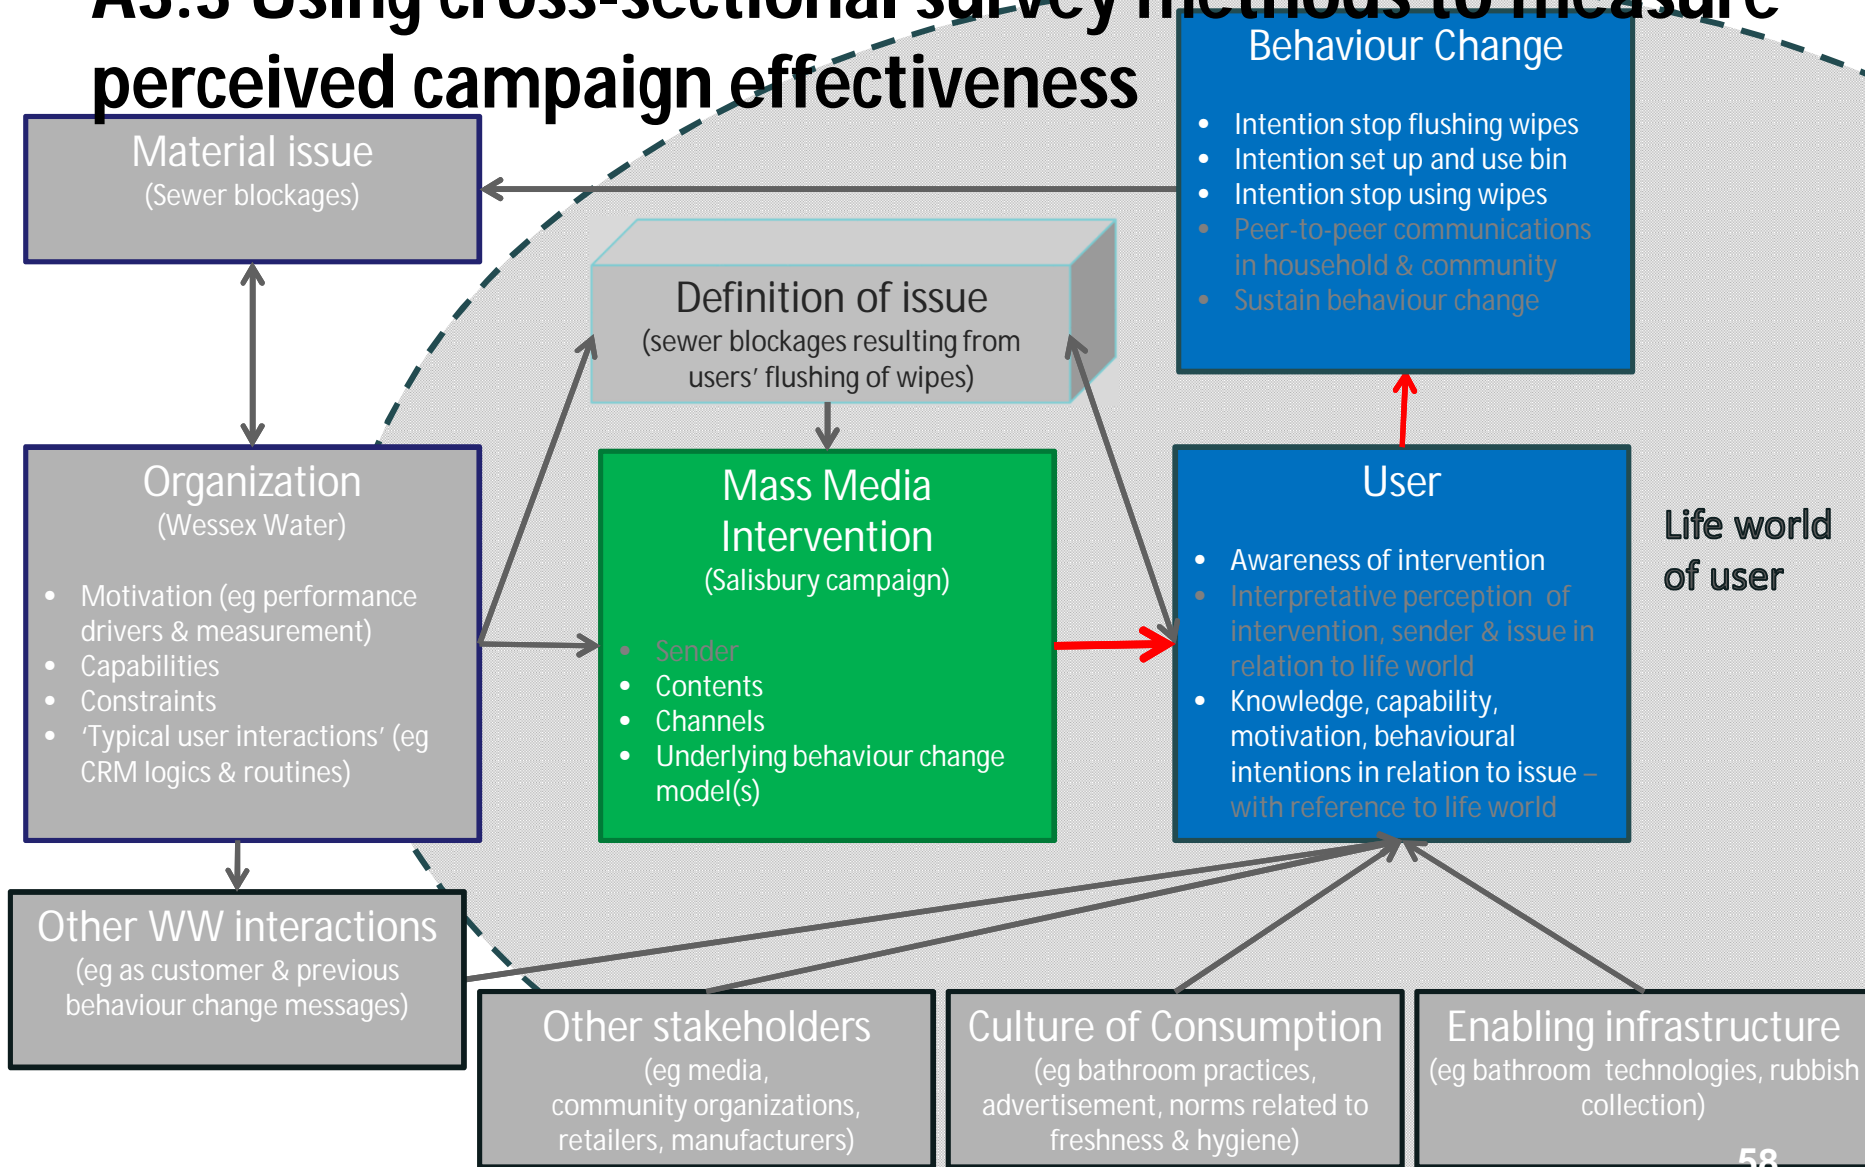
A3.3 Using cross-sectional survey methods to measure perceived campaign effectiveness

Material issue
(Sewer blockages)

Behaviour Change

- Intention stop flushing wipes
- Intention set up and use bin
- Intention stop using wipes
- Peer-to-peer communications in household & community
- Sustain behaviour change

Definition of issue
(sewer blockages resulting from users' flushing of wipes)

Organization
(Wessex Water)

- Motivation (eg performance drivers & measurement)
- Capabilities
- Constraints
- 'Typical user interactions' (eg CRM logics & routines)

Mass Media Intervention
(Salisbury campaign)

- Sender
- Contents
- Channels
- Underlying behaviour change model(s)

User

- Awareness of intervention
- Interpretative perception of intervention, sender & issue in relation to life world
- Knowledge, capability, motivation, behavioural intentions in relation to issue – with reference to life world

Life world of user

Other WW interactions
(eg as customer & previous behaviour change messages)

Other stakeholders
(eg media, community organizations, retailers, manufacturers)

Culture of Consumption
(eg bathroom practices, advertisement, norms related to freshness & hygiene)

Enabling infrastructure
(eg bathroom technologies, rubbish collection)

58